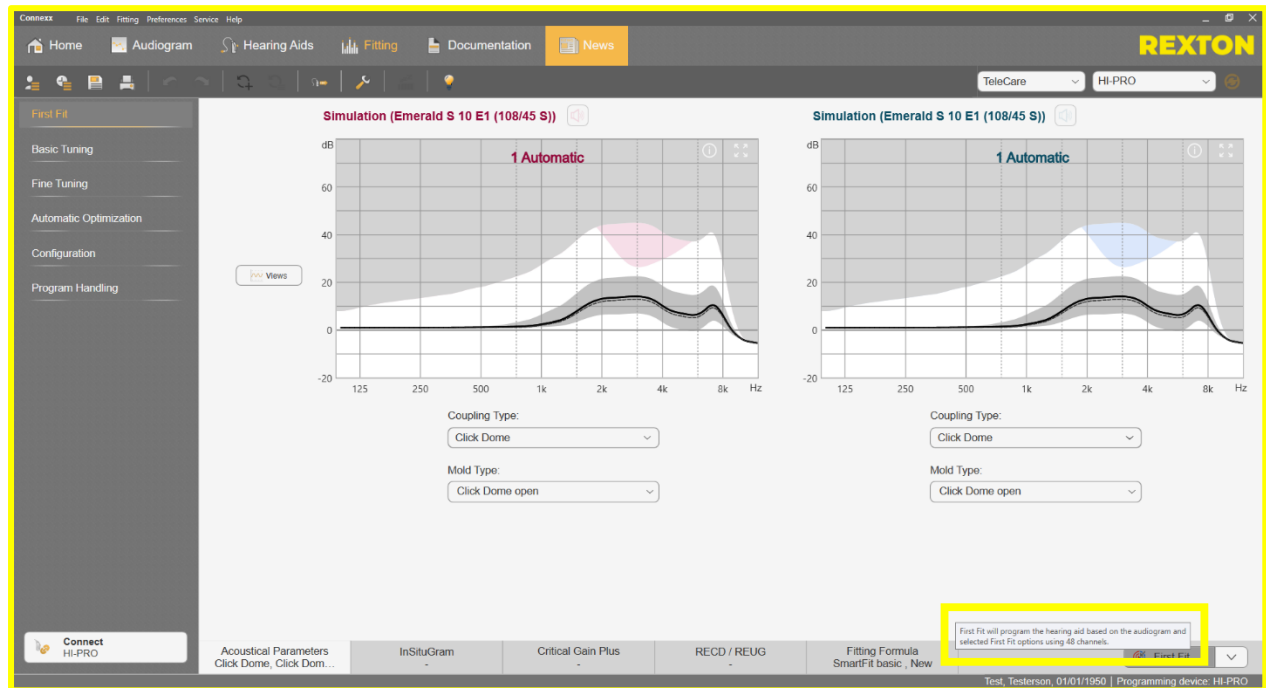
Connexx File Edit Fitting Preferences Service Help

Home Audiogram Hearing Aids Fitting Documentation News

REXTON

TeleCare HI-PRO

First Fit

Basic Tuning

Fine Tuning

Automatic Optimization

Configuration

Program Handling

Views

Simulation (Emerald S 10 E1 (108/45 S))

dB

1 Automatic

60

40

20

0

-20

125 250 500 1k 2k 4k 8k Hz

Coupling Type:

Click Dome

Mold Type:

Click Dome open

Simulation (Emerald S 10 E1 (108/45 S))

dB

1 Automatic

60

40

20

0

-20

125 250 500 1k 2k 4k 8k Hz

Coupling Type:

Click Dome

Mold Type:

Click Dome open

Connect
HI-PRO

Acoustical Parameters
Click Dome, Click Dom...

InSituGram
-

Critical Gain Plus
-

RECD / REUG
-

Fitting Formula
SmartFit basic , New

First Fit will program the hearing aid based on the audiogram and selected First Fit options using 48 channels.

First Fit

Test, Testerson, 01/01/1950 | Programming device: HI-PRO